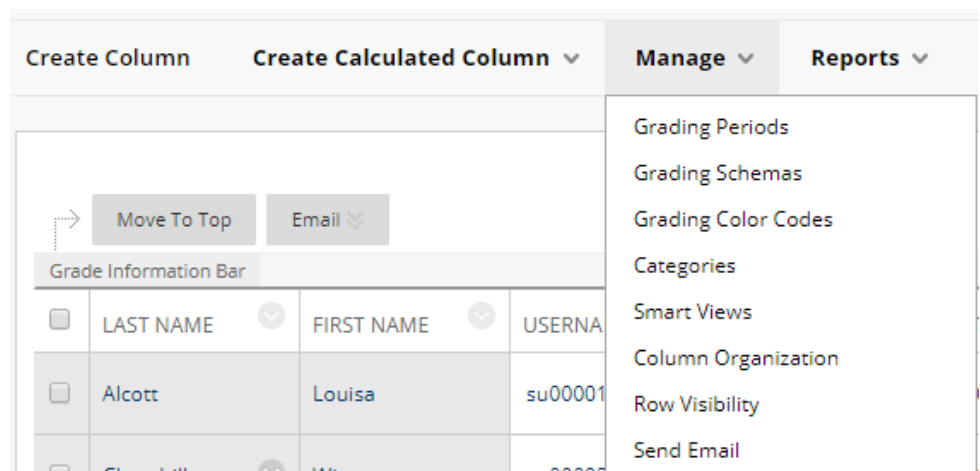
Create Column | Create Calculated Column | Manage | Reports

Grading Periods
Grading Schemas
Grading Color Codes
Categories
Smart Views
Column Organization
Row Visibility
Send Email

Move To Top | Email

Grade Information Bar

| | LAST NAME | FIRST NAME | USERNA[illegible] |
|---|---|---|---|
| | Alcott | Louisa | su00001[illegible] |
| | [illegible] | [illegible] | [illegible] |